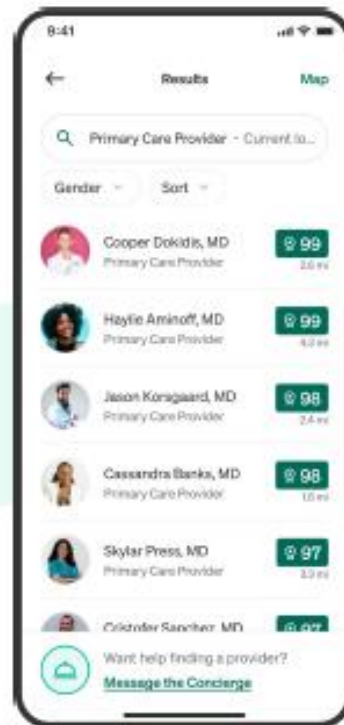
9:41

Results

Map

Primary Care Provider - Current lo...

Gender

Sort

Cooper Dokidis, MD
Primary Care Provider
99
2.6 mi

Haylie Aminoff, MD
Primary Care Provider
99
4.0 mi

Jason Korsgaard, MD
Primary Care Provider
98
2.4 mi

Cassandra Banks, MD
Primary Care Provider
98
1.0 mi

Skylar Press, MD
Primary Care Provider
97
3.0 mi

Cristofer Sanchez, MD
97

Want help finding a provider?
Message the Concierge